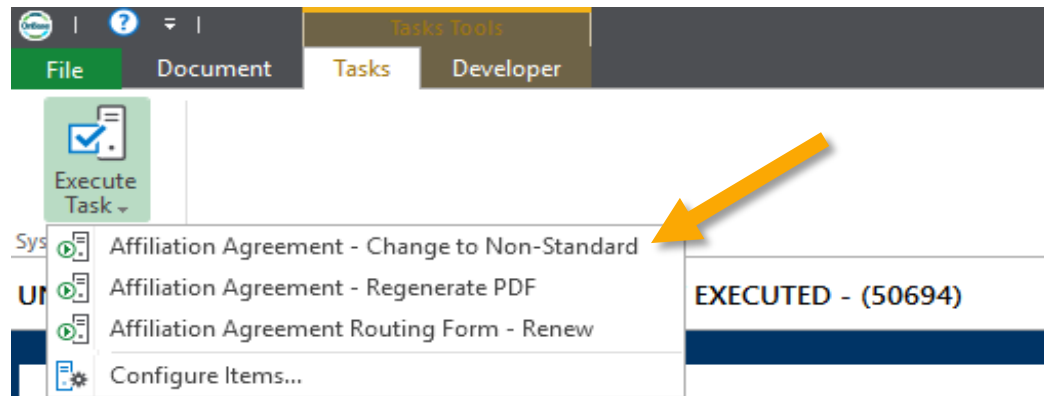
Tasks Tools
File
Document
Tasks
Developer
Execute Task
Sys
Affiliation Agreement - Change to Non-Standard
UN
Affiliation Agreement - Regenerate PDF
EXECUTED - (50694)
Affiliation Agreement Routing Form - Renew
Configure Items...